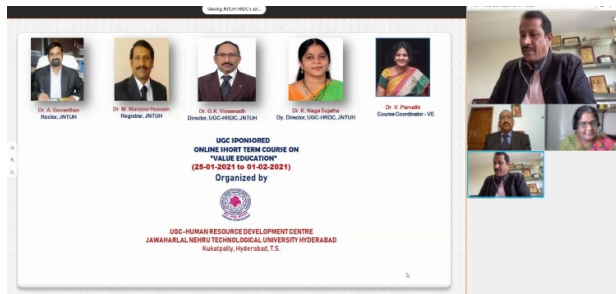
viewing JNTUH HRDC sc...

Dr. A. Govardhan
Rector, JNTUH

Dr. M. Manzoor Hussain
Registrar, JNTUH

Dr. G.K. Viswanadh
Director, UGC-HRDC, JNTUH

Dr. K. Naga Sujatha
Dy. Director, UGC-HRDC, JNTUH

Dr. V. Parvathi
Course Coordinator - VE

UGC SPONSORED
ONLINE SHORT TERM COURSE ON
"VALUE EDUCATION"
(25-01-2021 to 01-02-2021)
Organized by

UGC-HUMAN RESOURCE DEVELOPMENT CENTRE
JAWAHARLAL NEHRU TECHNOLOGICAL UNIVERSITY HYDERABAD
Kukatpally, Hyderabad, T.S.